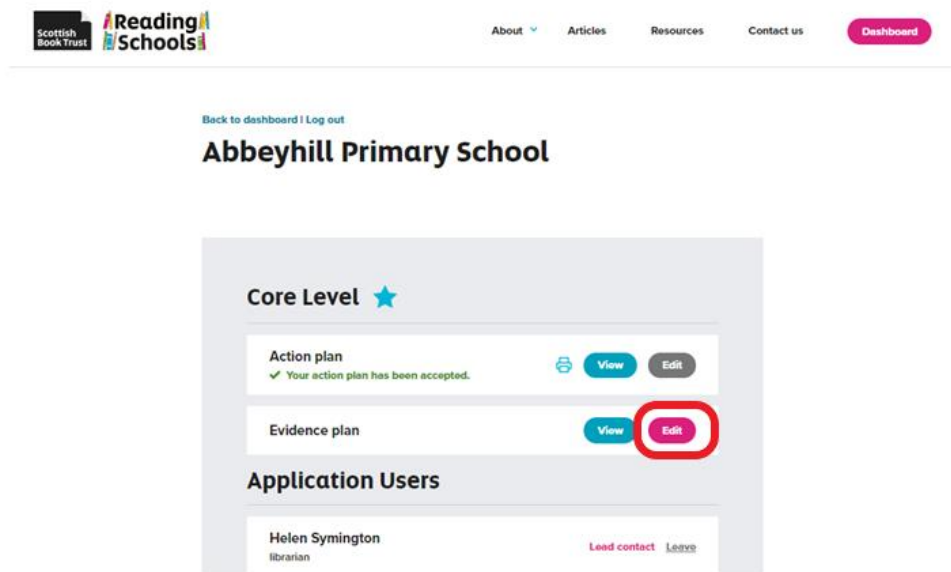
Scottish Book Trust

Reading Schools

About

Articles

Resources

Contact us

Dashboard

Back to dashboard | Log out

Abbeyhill Primary School

Core Level

Action plan

✔ Your action plan has been accepted.

View

Edit

Evidence plan

View

Edit

Application Users

Helen Symington

librarian

Lead contact

Leave